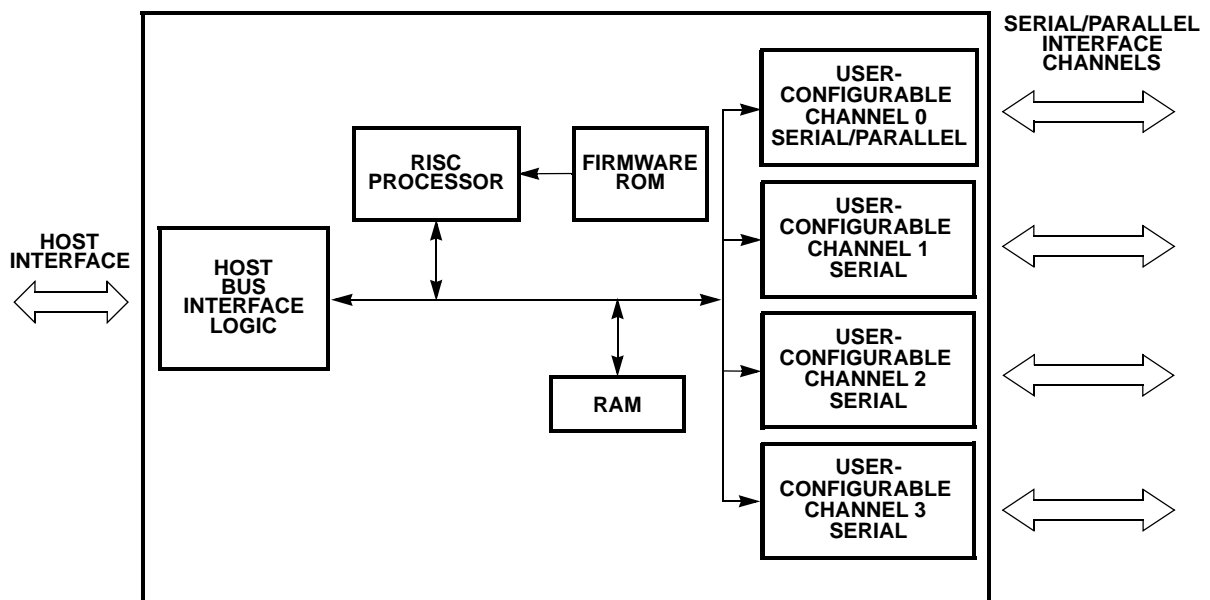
SERIAL/PARALLEL INTERFACE CHANNELS

HOST INTERFACE

RISC PROCESSOR

FIRMWARE ROM

USER-CONFIGURABLE CHANNEL 0 SERIAL/PARALLEL

USER-CONFIGURABLE CHANNEL 1 SERIAL

HOST BUS INTERFACE LOGIC

USER-CONFIGURABLE CHANNEL 2 SERIAL

RAM

USER-CONFIGURABLE CHANNEL 3 SERIAL